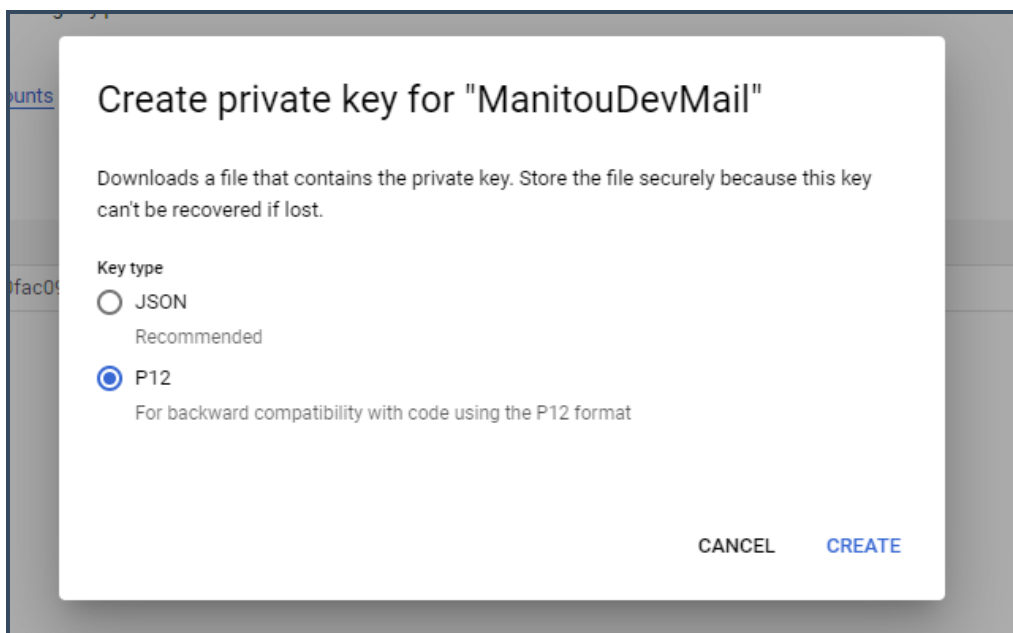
ounts

fac0

Create private key for "ManitouDevMail"

Downloads a file that contains the private key. Store the file securely because this key can't be recovered if lost.

Key type

JSON

Recommended

P12

For backward compatibility with code using the P12 format

CANCEL CREATE